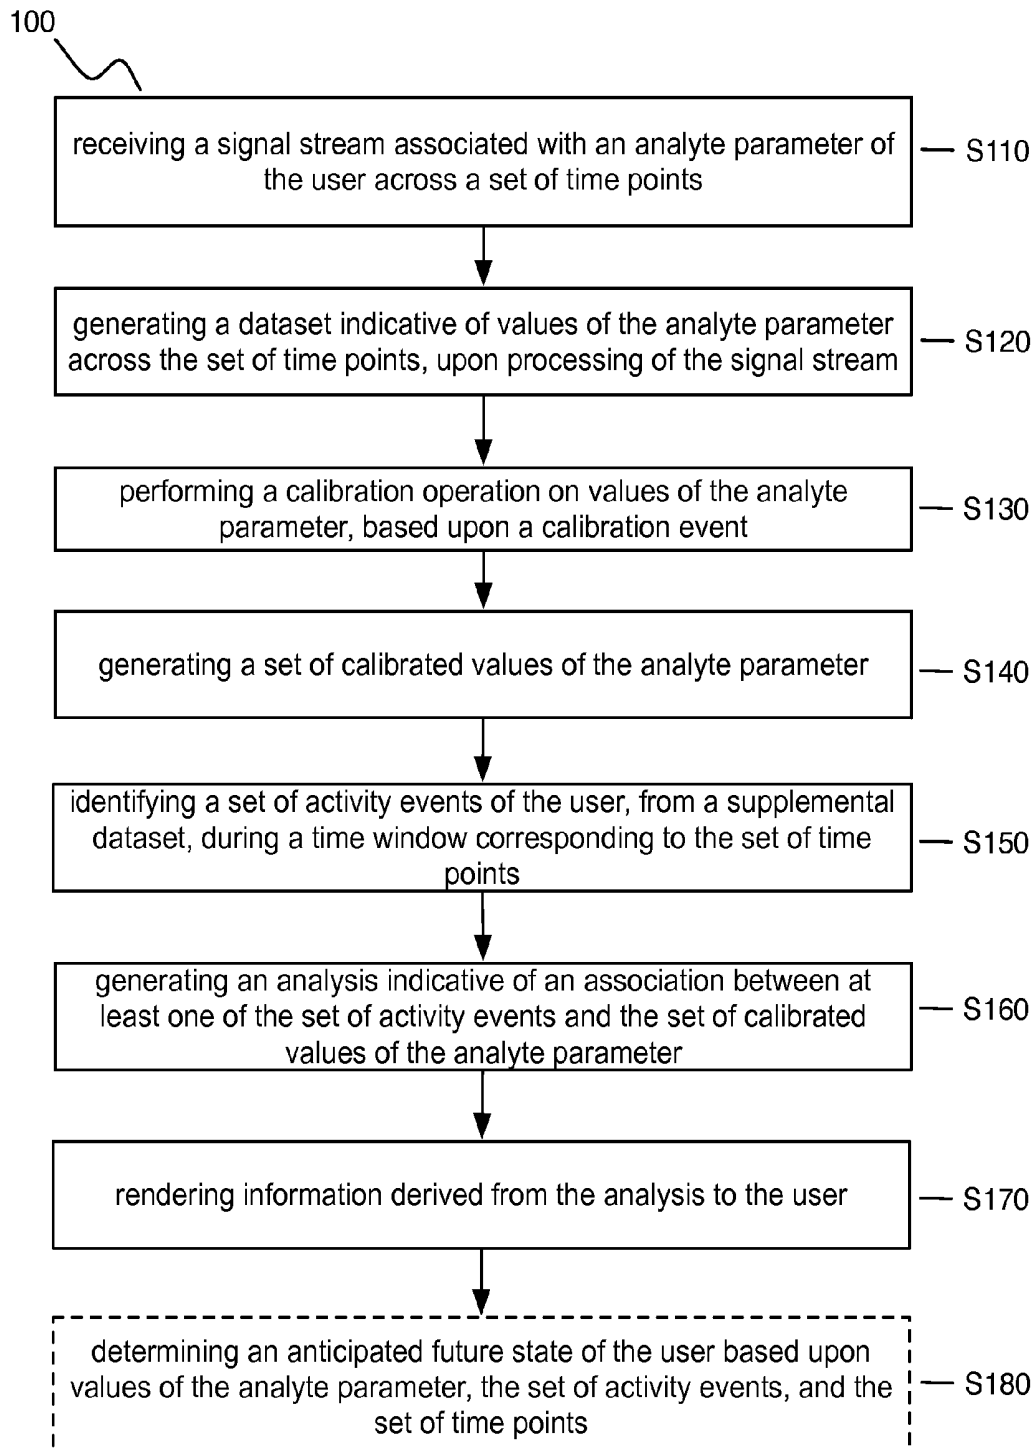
100

receiving a signal stream associated with an analyte parameter of the user across a set of time points

S110

generating a dataset indicative of values of the analyte parameter across the set of time points, upon processing of the signal stream

S120

performing a calibration operation on values of the analyte parameter, based upon a calibration event

S130

generating a set of calibrated values of the analyte parameter

S140

identifying a set of activity events of the user, from a supplemental dataset, during a time window corresponding to the set of time points

S150

generating an analysis indicative of an association between at least one of the set of activity events and the set of calibrated values of the analyte parameter

S160

rendering information derived from the analysis to the user

S170

determining an anticipated future state of the user based upon values of the analyte parameter, the set of activity events, and the set of time points

S180